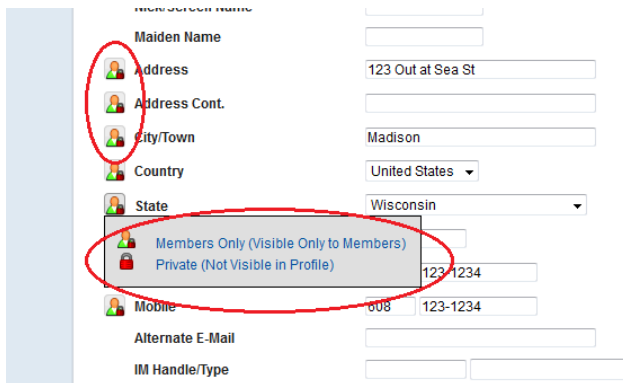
Nick/Screen Name
Maiden Name
Address 123 Out at Sea St
Address Cont.
City/Town Madison
Country United States
State Wisconsin
Members Only (Visible Only to Members)
Private (Not Visible in Profile)
123-1234
Mobile 608 123-1234
Alternate E-Mail
IM Handle/Type